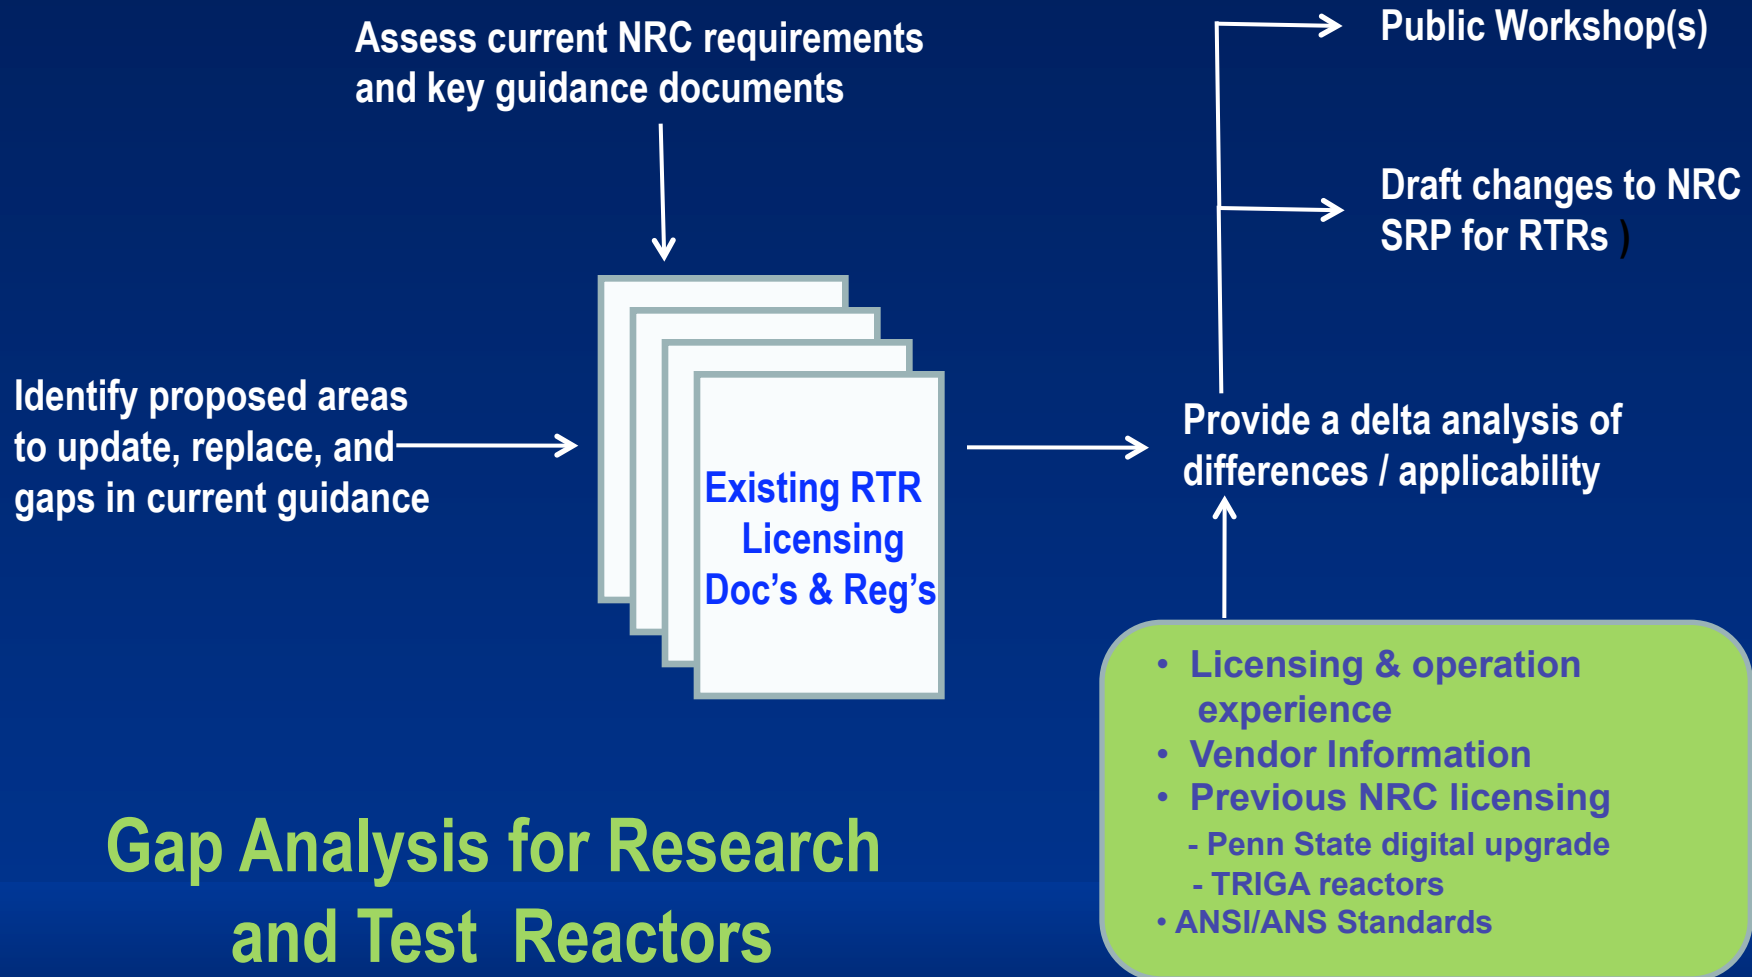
Assess current NRC requirements and key guidance documents

Public Workshop(s)

Draft changes to NRC SRP for RTRs )

Identify proposed areas to update, replace, and gaps in current guidance

Existing RTR Licensing Doc's & Reg's

Provide a delta analysis of differences / applicability

• Licensing & operation experience
• Vendor Information
• Previous NRC licensing
- Penn State digital upgrade
- TRIGA reactors
• ANSI/ANS Standards

Gap Analysis for Research and Test Reactors